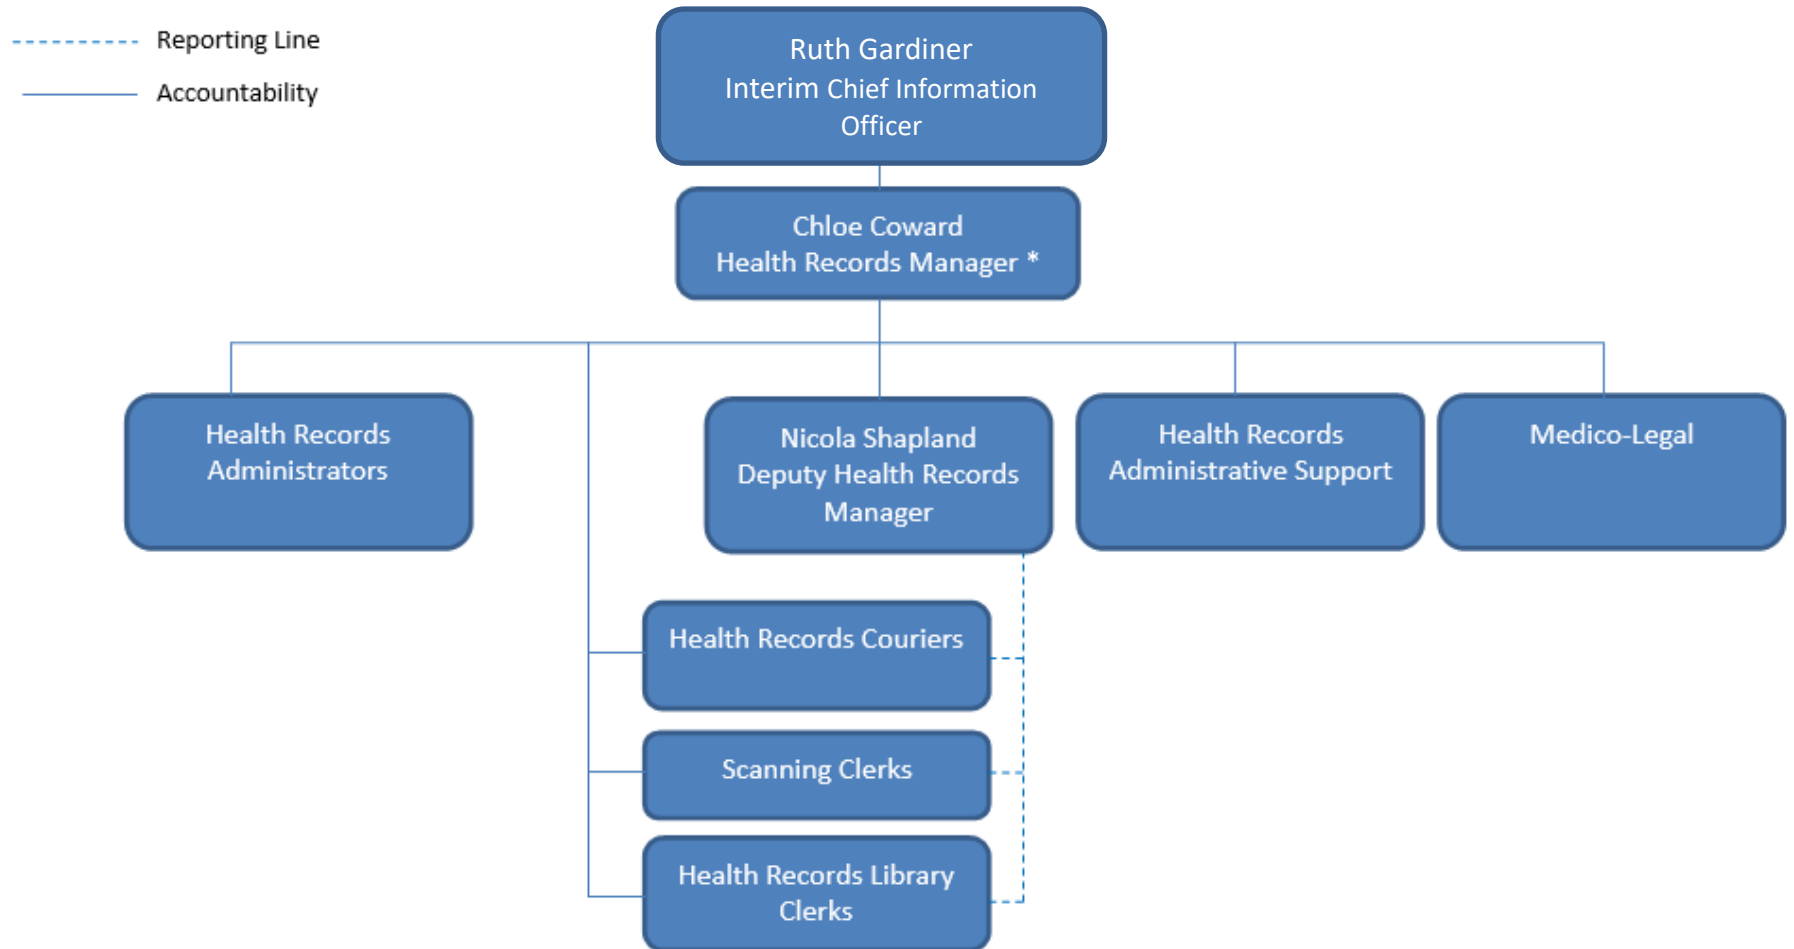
Reporting Line

Accountability

Ruth Gardiner
Interim Chief Information Officer

Chloe Coward
Health Records Manager *

Health Records Administrators

Nicola Shapland
Deputy Health Records Manager

Health Records Administrative Support

Medico-Legal

Health Records Couriers

Scanning Clerks

Health Records Library Clerks